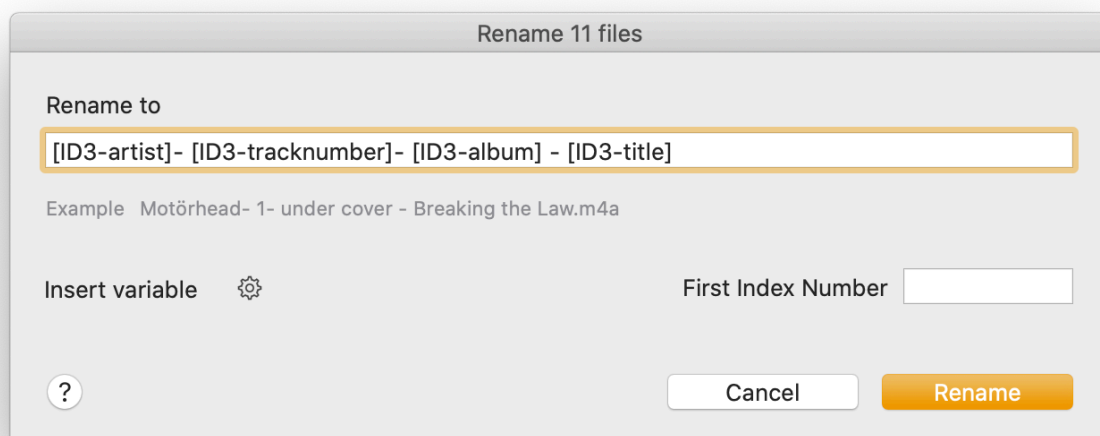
Rename 11 files

Rename to

[ID3-artist]- [ID3-tracknumber]- [ID3-album] - [ID3-title]

Example Motörhead- 1- under cover - Breaking the Law.m4a

Insert variable

First Index Number

?

Cancel

Rename